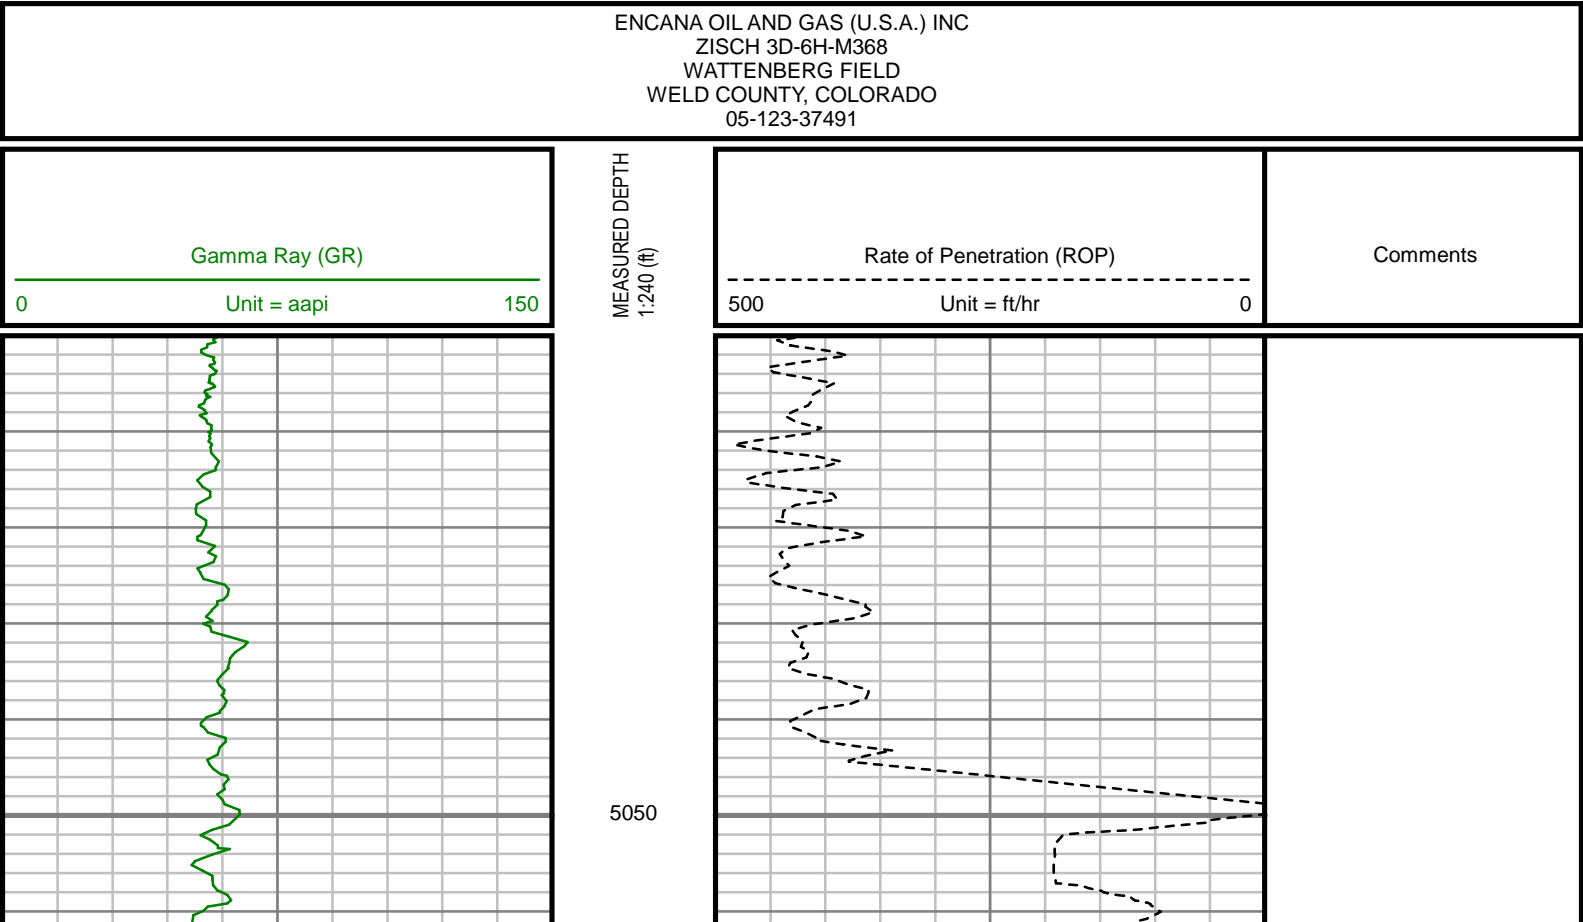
ENCANA OIL AND GAS (U.S.A.) INC
ZISCH 3D-6H-M368
WATTENBERG FIELD
WELD COUNTY, COLORADO
05-123-37491

Gamma Ray (GR)
0 Unit = aapi 150

MEASURED DEPTH
1:240 (ft)

Rate of Penetration (ROP)
500 Unit = ft/hr 0

Comments

5050